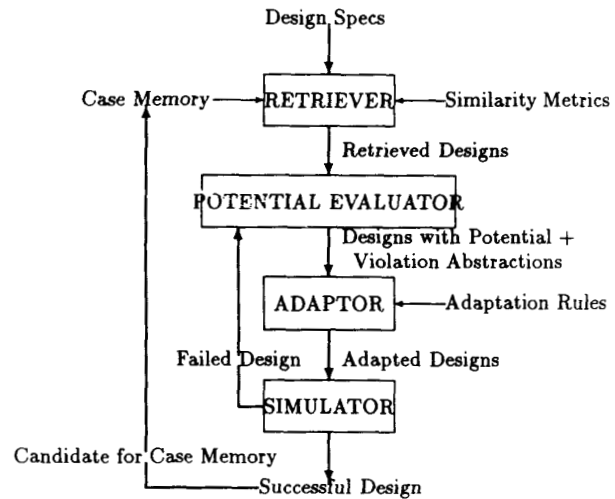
Design Specs

Case Memory

RETRIEVER

Similarity Metrics

Retrieved Designs

POTENTIAL EVALUATOR

Designs with Potential + Violation Abstractions

ADAPTOR

Adaptation Rules

Failed Design

Adapted Designs

SIMULATOR

Candidate for Case Memory

Successful Design